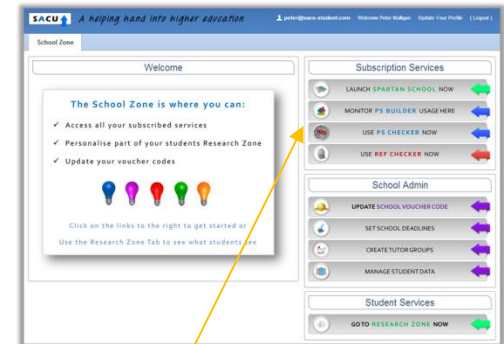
SACU A helping hand into higher education

peter@sacu-student.com Welcome Peter Mulligan Update Your Profile ( Logout )

School Zone

Welcome

The School Zone is where you can:

✓ Access all your subscribed services

✓ Personalise part of your students Research Zone

✓ Update your voucher codes

Click on the links to the right to get started or

Use the Research Zone Tab to see what students see

Subscription Services

LAUNCH SPARTAN SCHOOL NOW

MONITOR PS BUILDER USAGE HERE

USE PS CHECKER NOW

USE REF CHECKER NOW

School Admin

UPDATE SCHOOL VOUCHER CODE

SET SCHOOL DEADLINES

CREATE TUTOR GROUPS

MANAGE STUDENT DATA

Student Services

GOTO RESEARCH ZONE NOW